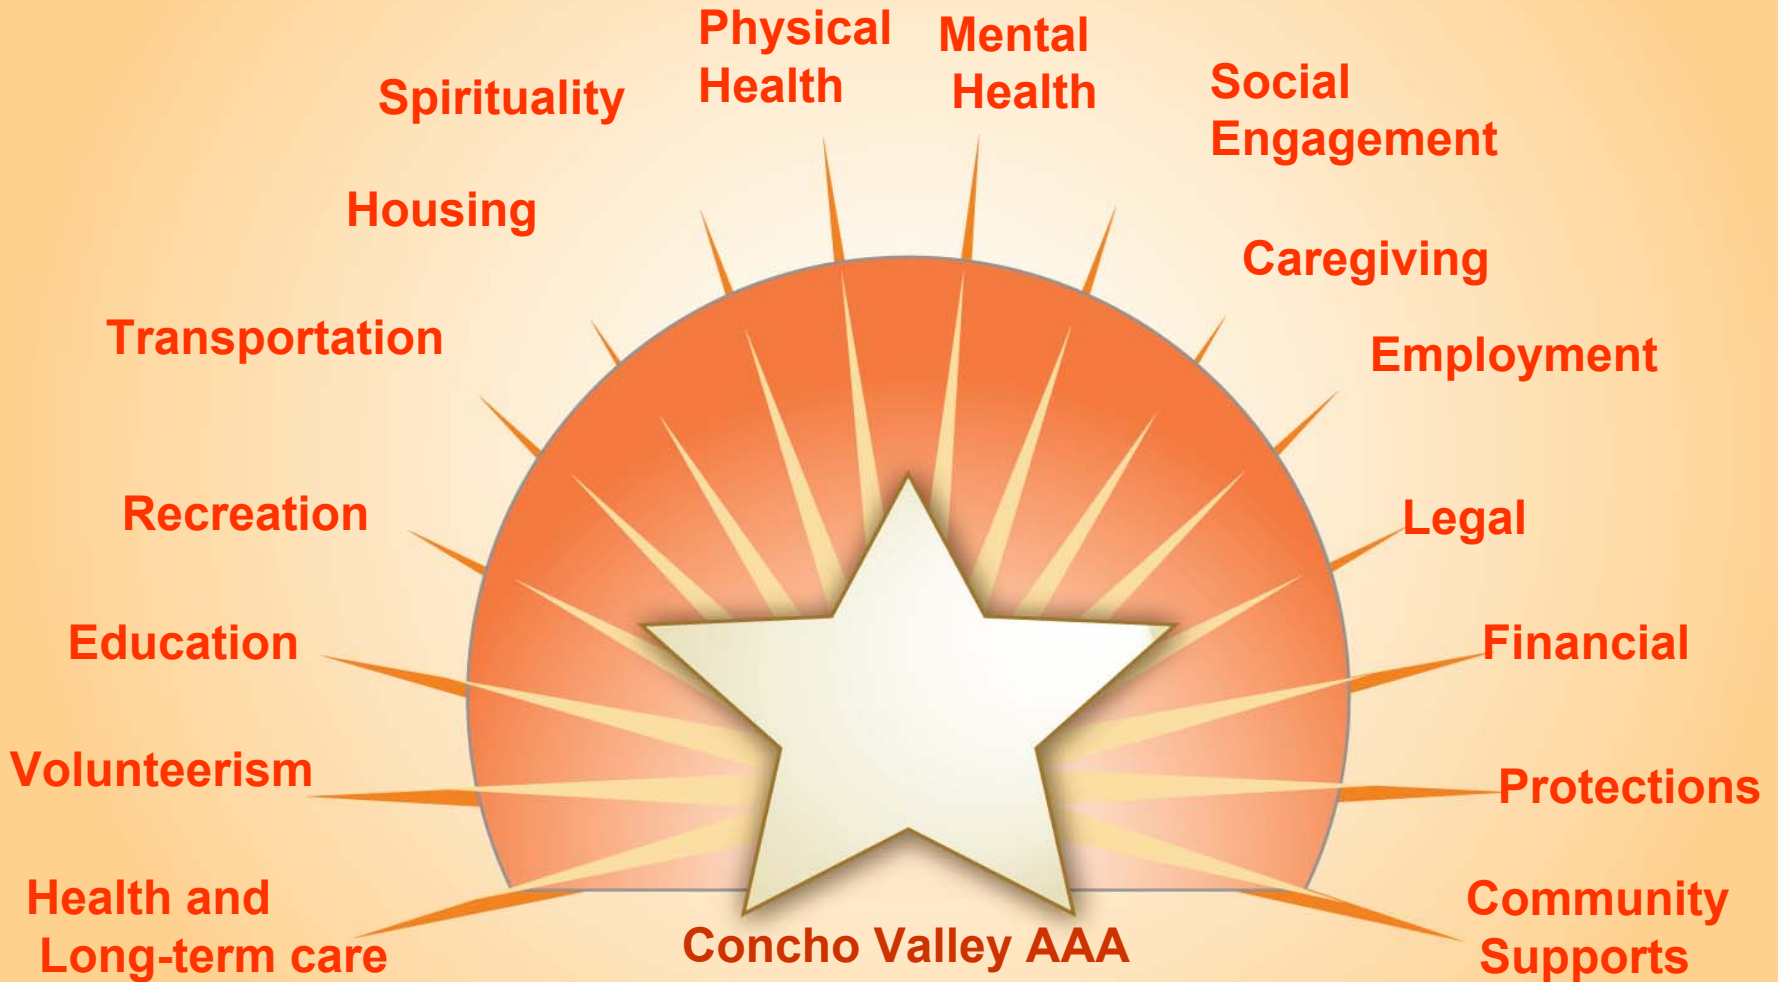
Physical Health

Mental Health

Spirituality

Social Engagement

Housing

Caregiving

Transportation

Employment

Recreation

Legal

Education

Financial

Volunteerism

Protections

Health and Long-term care

Concho Valley AAA

Community Supports